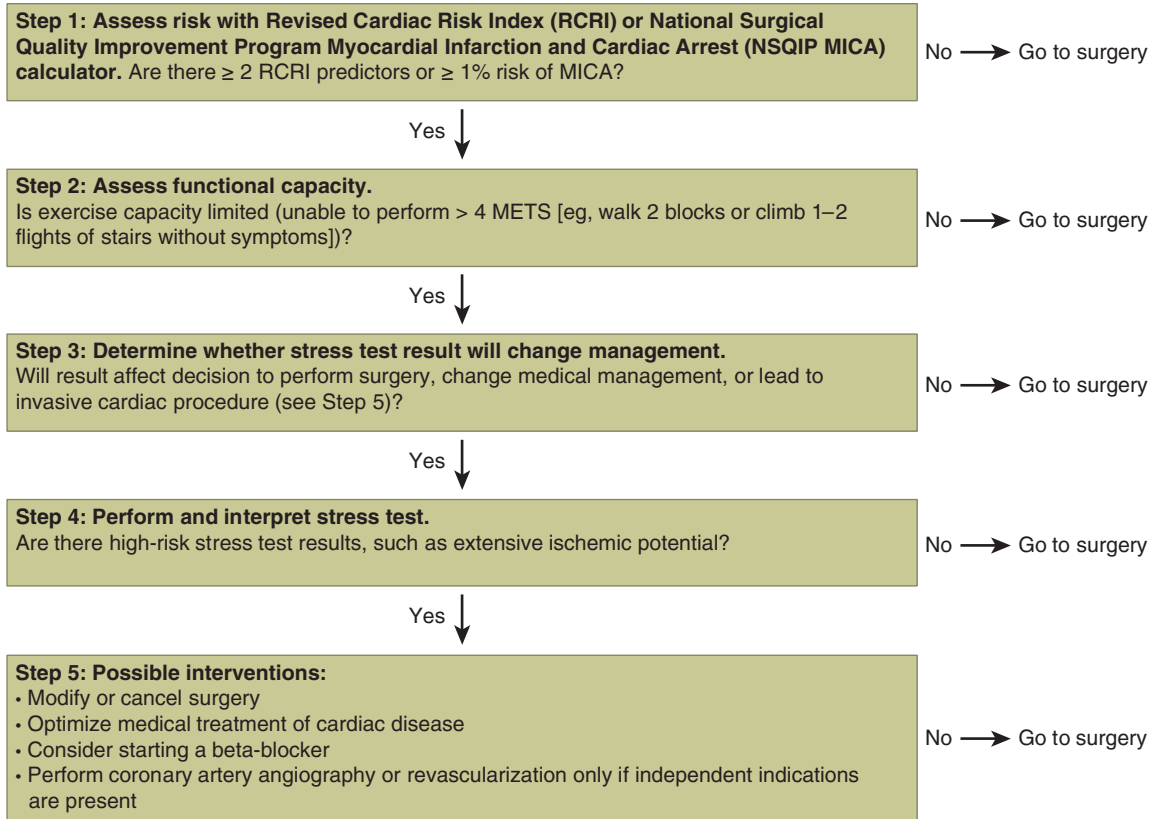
**Step 1: Assess risk with Revised Cardiac Risk Index (RCRI) or National Surgical Quality Improvement Program Myocardial Infarction and Cardiac Arrest (NSQIP MICA) calculator.** Are there ≥ 2 RCRI predictors or ≥ 1% risk of MICA?

No → Go to surgery

Yes

**Step 2: Assess functional capacity.**
Is exercise capacity limited (unable to perform > 4 METS [eg, walk 2 blocks or climb 1–2 flights of stairs without symptoms])?

No → Go to surgery

Yes

**Step 3: Determine whether stress test result will change management.**
Will result affect decision to perform surgery, change medical management, or lead to invasive cardiac procedure (see Step 5)?

No → Go to surgery

Yes

**Step 4: Perform and interpret stress test.**
Are there high-risk stress test results, such as extensive ischemic potential?

No → Go to surgery

Yes

**Step 5: Possible interventions:**
• Modify or cancel surgery
• Optimize medical treatment of cardiac disease
• Consider starting a beta-blocker
• Perform coronary artery angiography or revascularization only if independent indications are present

No → Go to surgery